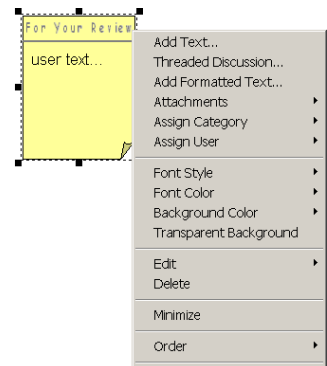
For Your Review

user text...

Add Text...
Threaded Discussion...
Add Formatted Text...
Attachments
Assign Category
Assign User

Font Style
Font Color
Background Color
Transparent Background

Edit
Delete

Minimize

Order